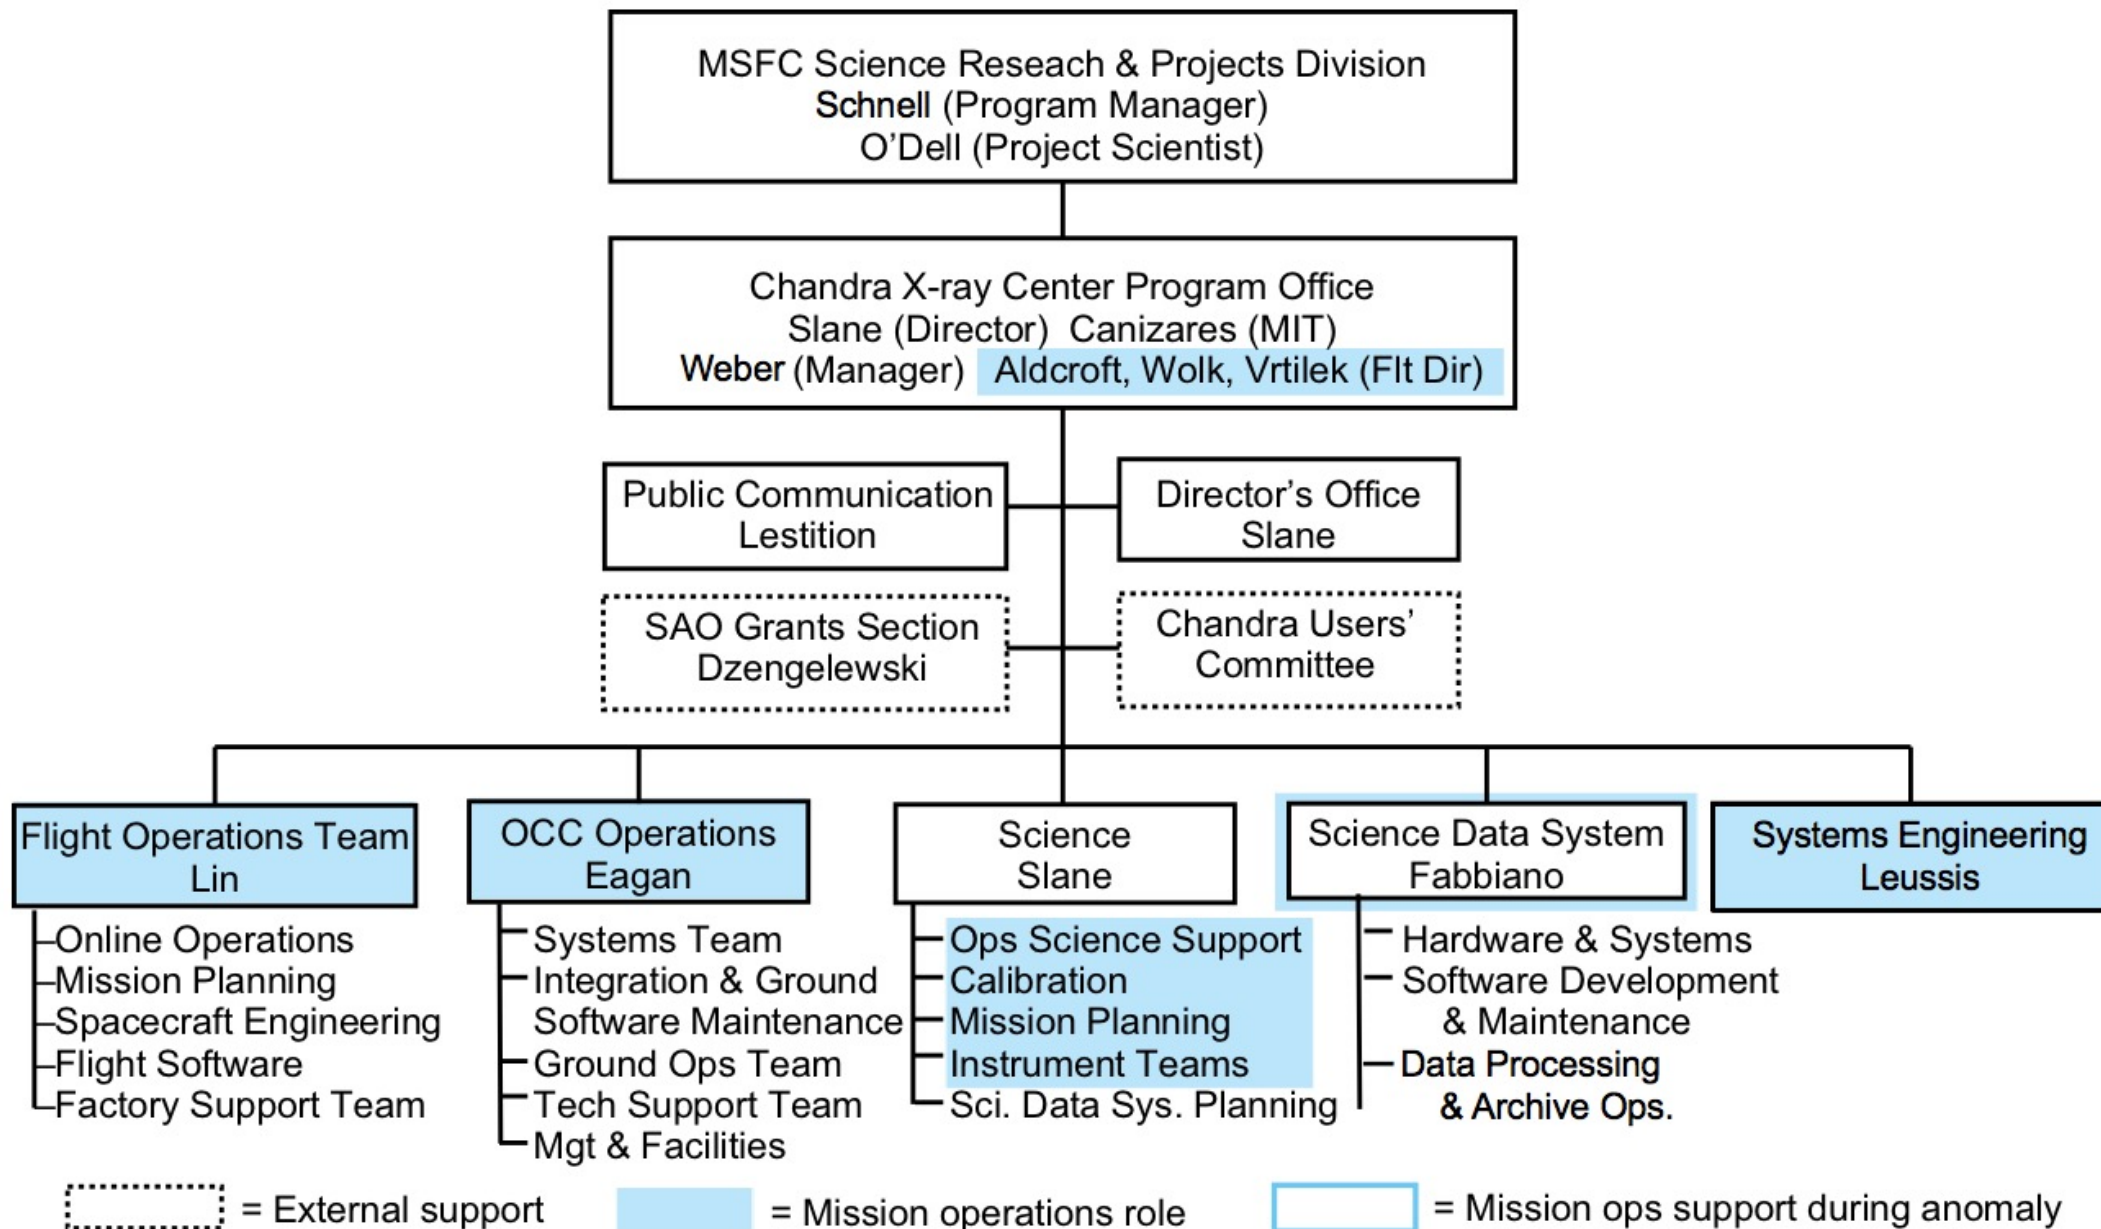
MSFC Science Reseach & Projects Division
Schnell (Program Manager)
O'Dell (Project Scientist)

Chandra X-ray Center Program Office
Slane (Director) Canizares (MIT)
Weber (Manager) Aldcroft, Wolk, Vrtilek (Flt Dir)

Public Communication
Lestition

Director's Office
Slane

SAO Grants Section
Dzengelewski

Chandra Users' Committee

Flight Operations Team
Lin

Online Operations
Mission Planning
Spacecraft Engineering
Flight Software
Factory Support Team

OCC Operations
Eagan

Systems Team
Integration & Ground Software Maintenance
Ground Ops Team
Tech Support Team
Mgt & Facilities

Science
Slane

Ops Science Support
Calibration
Mission Planning
Instrument Teams
Sci. Data Sys. Planning

Science Data System
Fabbiano

Hardware & Systems
Software Development & Maintenance
Data Processing & Archive Ops.

Systems Engineering
Leussis

= External support
= Mission operations role
= Mission ops support during anomaly